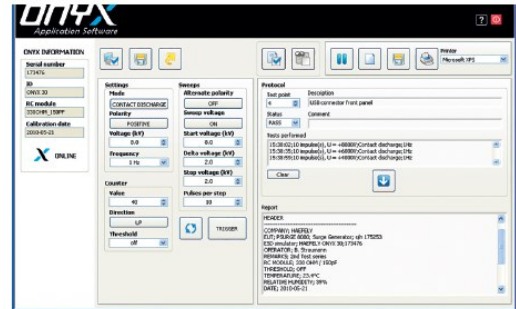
ONYX
Application Software

?

ONYX INFORMATION
Serial number
173476
ID
ONYX 30
RC module
330OHM_150PF
Calibration date
2010-05-21

ONLINE

Settings
Mode
CONTACT DISCHARGE
Polarity
POSITIVE
Voltage (kV)
8.0
Frequency
1 Hz

Counter
Value
40
Direction
UP
Threshold
off

Sweeps
Alternate polarity
OFF
Sweep voltage
ON
Start voltage (kV)
8.0
Delta voltage (kV)
2.0
Stop voltage (kV)
2.0
Pulses per step
10

TRIGGER

Printer
Microsoft XPS

Protocol
Test point
4
Description
USB connector front panel
Status
PASS
Comment
Tests performed
15:38:02;10 impulse(s), U = +8000V;Contact discharge;1Hz
15:38:35;10 impulse(s), U = +6000V;Contact discharge;1Hz
15:38:59;10 impulse(s), U = +4000V;Contact discharge;1Hz
Clear

Report
HEADER
COMPANY: HAEFELY
EUT: PSURGE 8000; Surge Generator; s/n 175253
ESD emulator: HAEFELY ONYX 30;173476
OPERATOR: B. Straumann
REMARKS: 2nd Test series
RC MODULE: 330 OHM | 150pF
THRESHOLD: OFF
TEMPERATURE: 23.4°C
RELATIVE HUMIDITY: 39%
DATE: 2010-06-21